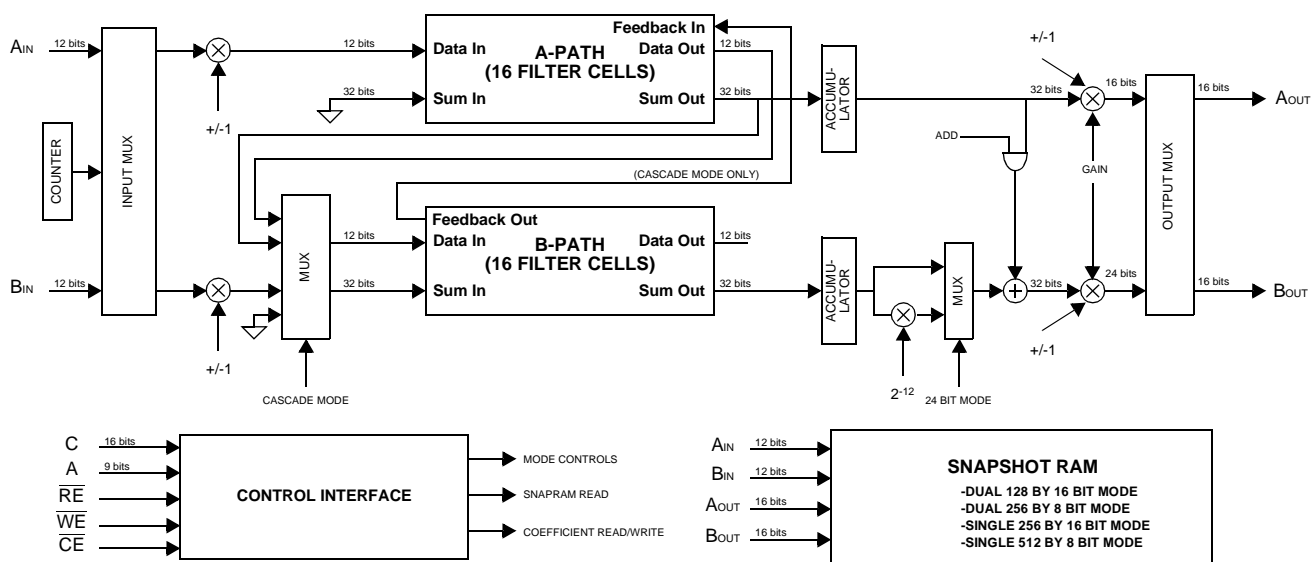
$A_{IN}$ 12 bits
COUNTER
INPUT MUX
$B_{IN}$ 12 bits
+/-1
12 bits
Data In
A-PATH
(16 FILTER CELLS)
Feedback In
Data Out 12 bits
32 bits
Sum In
Sum Out 32 bits
ACCUMULATOR
+/-1
+/-1
MUX
CASCADE MODE
(CASCADE MODE ONLY)
Feedback Out
12 bits
Data In
B-PATH
(16 FILTER CELLS)
Data Out 12 bits
32 bits
Sum In
Sum Out 32 bits
ACCUMULATOR
$2^{-12}$
MUX
24 BIT MODE
ADD
32 bits
32 bits
GAIN
+/-1
16 bits
24 bits
+/-1
OUTPUT MUX
16 bits $A_{OUT}$
16 bits $B_{OUT}$

C 16 bits
A 9 bits
$\overline{RE}$
$\overline{WE}$
$\overline{CE}$
CONTROL INTERFACE
MODE CONTROLS
SNAPRAM READ
COEFFICIENT READ/WRITE

$A_{IN}$ 12 bits
$B_{IN}$ 12 bits
$A_{OUT}$ 16 bits
$B_{OUT}$ 16 bits
SNAPSHOT RAM
-DUAL 128 BY 16 BIT MODE
-DUAL 256 BY 8 BIT MODE
-SINGLE 256 BY 16 BIT MODE
-SINGLE 512 BY 8 BIT MODE